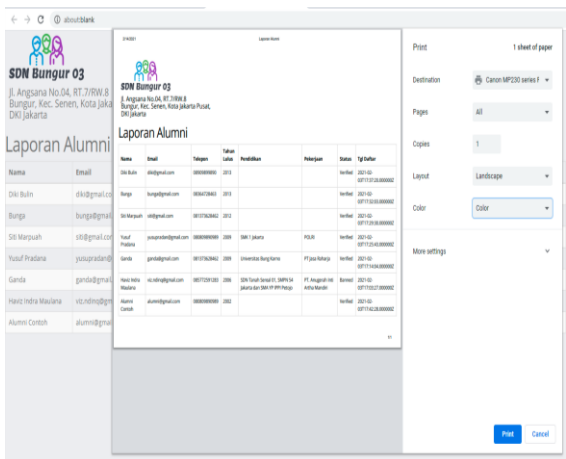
about:blank

SDN Bungur 03

Jl. Angsana No.04, RT.7/RW.8 Bungur, Kec. Senen, Kota Jaka DKI Jakarta

Laporan Alumni

| Nama | Email |
|---|---|
| Diki Bulin | diki@gmail.co |
| Bunga | bunga@gmail |
| Siti Marpuah | siti@gmail.cor |
| Yusuf Pradana | yusupradan@ |
| Ganda | ganda@gmail |
| Haviz Indra Maulana | viz.ndna@gm |
| Alumni Contoh | alumni@gma |

2/4/2021 Laporan Alumni

SDN Bungur 03

Jl. Angsana No.04, RT.7/RW.8 Bungur, Kec. Senen, Kota Jakarta Pusat, DKI Jakarta

Laporan Alumni

| Nama | Email | Telepon | Tahun Lulus | Pendidikan | Pekerjaan | Status | Tgl Daftar |
|---|---|---|---|---|---|---|---|
| Diki Bulin | diki@gmail.com | 08999899890 | 2013 | | | Verified | 2021-02-03T17:37:28.000000Z |
| Bunga | bunga@gmail.com | 08564738463 | 2013 | | | Verified | 2021-02-03T17:32:03.000000Z |
| Siti Marpuah | siti@gmail.com | 081373628462 | 2012 | | | Verified | 2021-02-03T17:39:38.000000Z |
| Yusuf Pradana | yusupradan@gmail.com | 08089989989 | 2009 | SMK 1 Jakarta | POLRI | Verified | 2021-02-03T17:25:43.000000Z |
| Ganda | ganda@gmail.com | 081373628462 | 2009 | Universitas Bung Karno | PT Jasa Raharja | Verified | 2021-02-03T17:14:04.000000Z |
| Haviz Indra Maulana | viz.ndna@gmail.com | 085772591283 | 2006 | SDN Tanah Sereal 01, SMPN 54 Jakarta dan SMK YP IPPI Petojo | PT. Anugerah Inti Artha Mandiri | Banned | 2021-02-03T03:23:27.000000Z |
| Alumni Contoh | alumni@gmail.com | 08080989090 | 2002 | | | Verified | 2021-02-03T17:42:28.000000Z |

1/1

Print
1 sheet of paper

Destination
Canon MP230 series F

Pages
All

Copies
1

Layout
Landscape

Color
Color

More settings

Print
Cancel